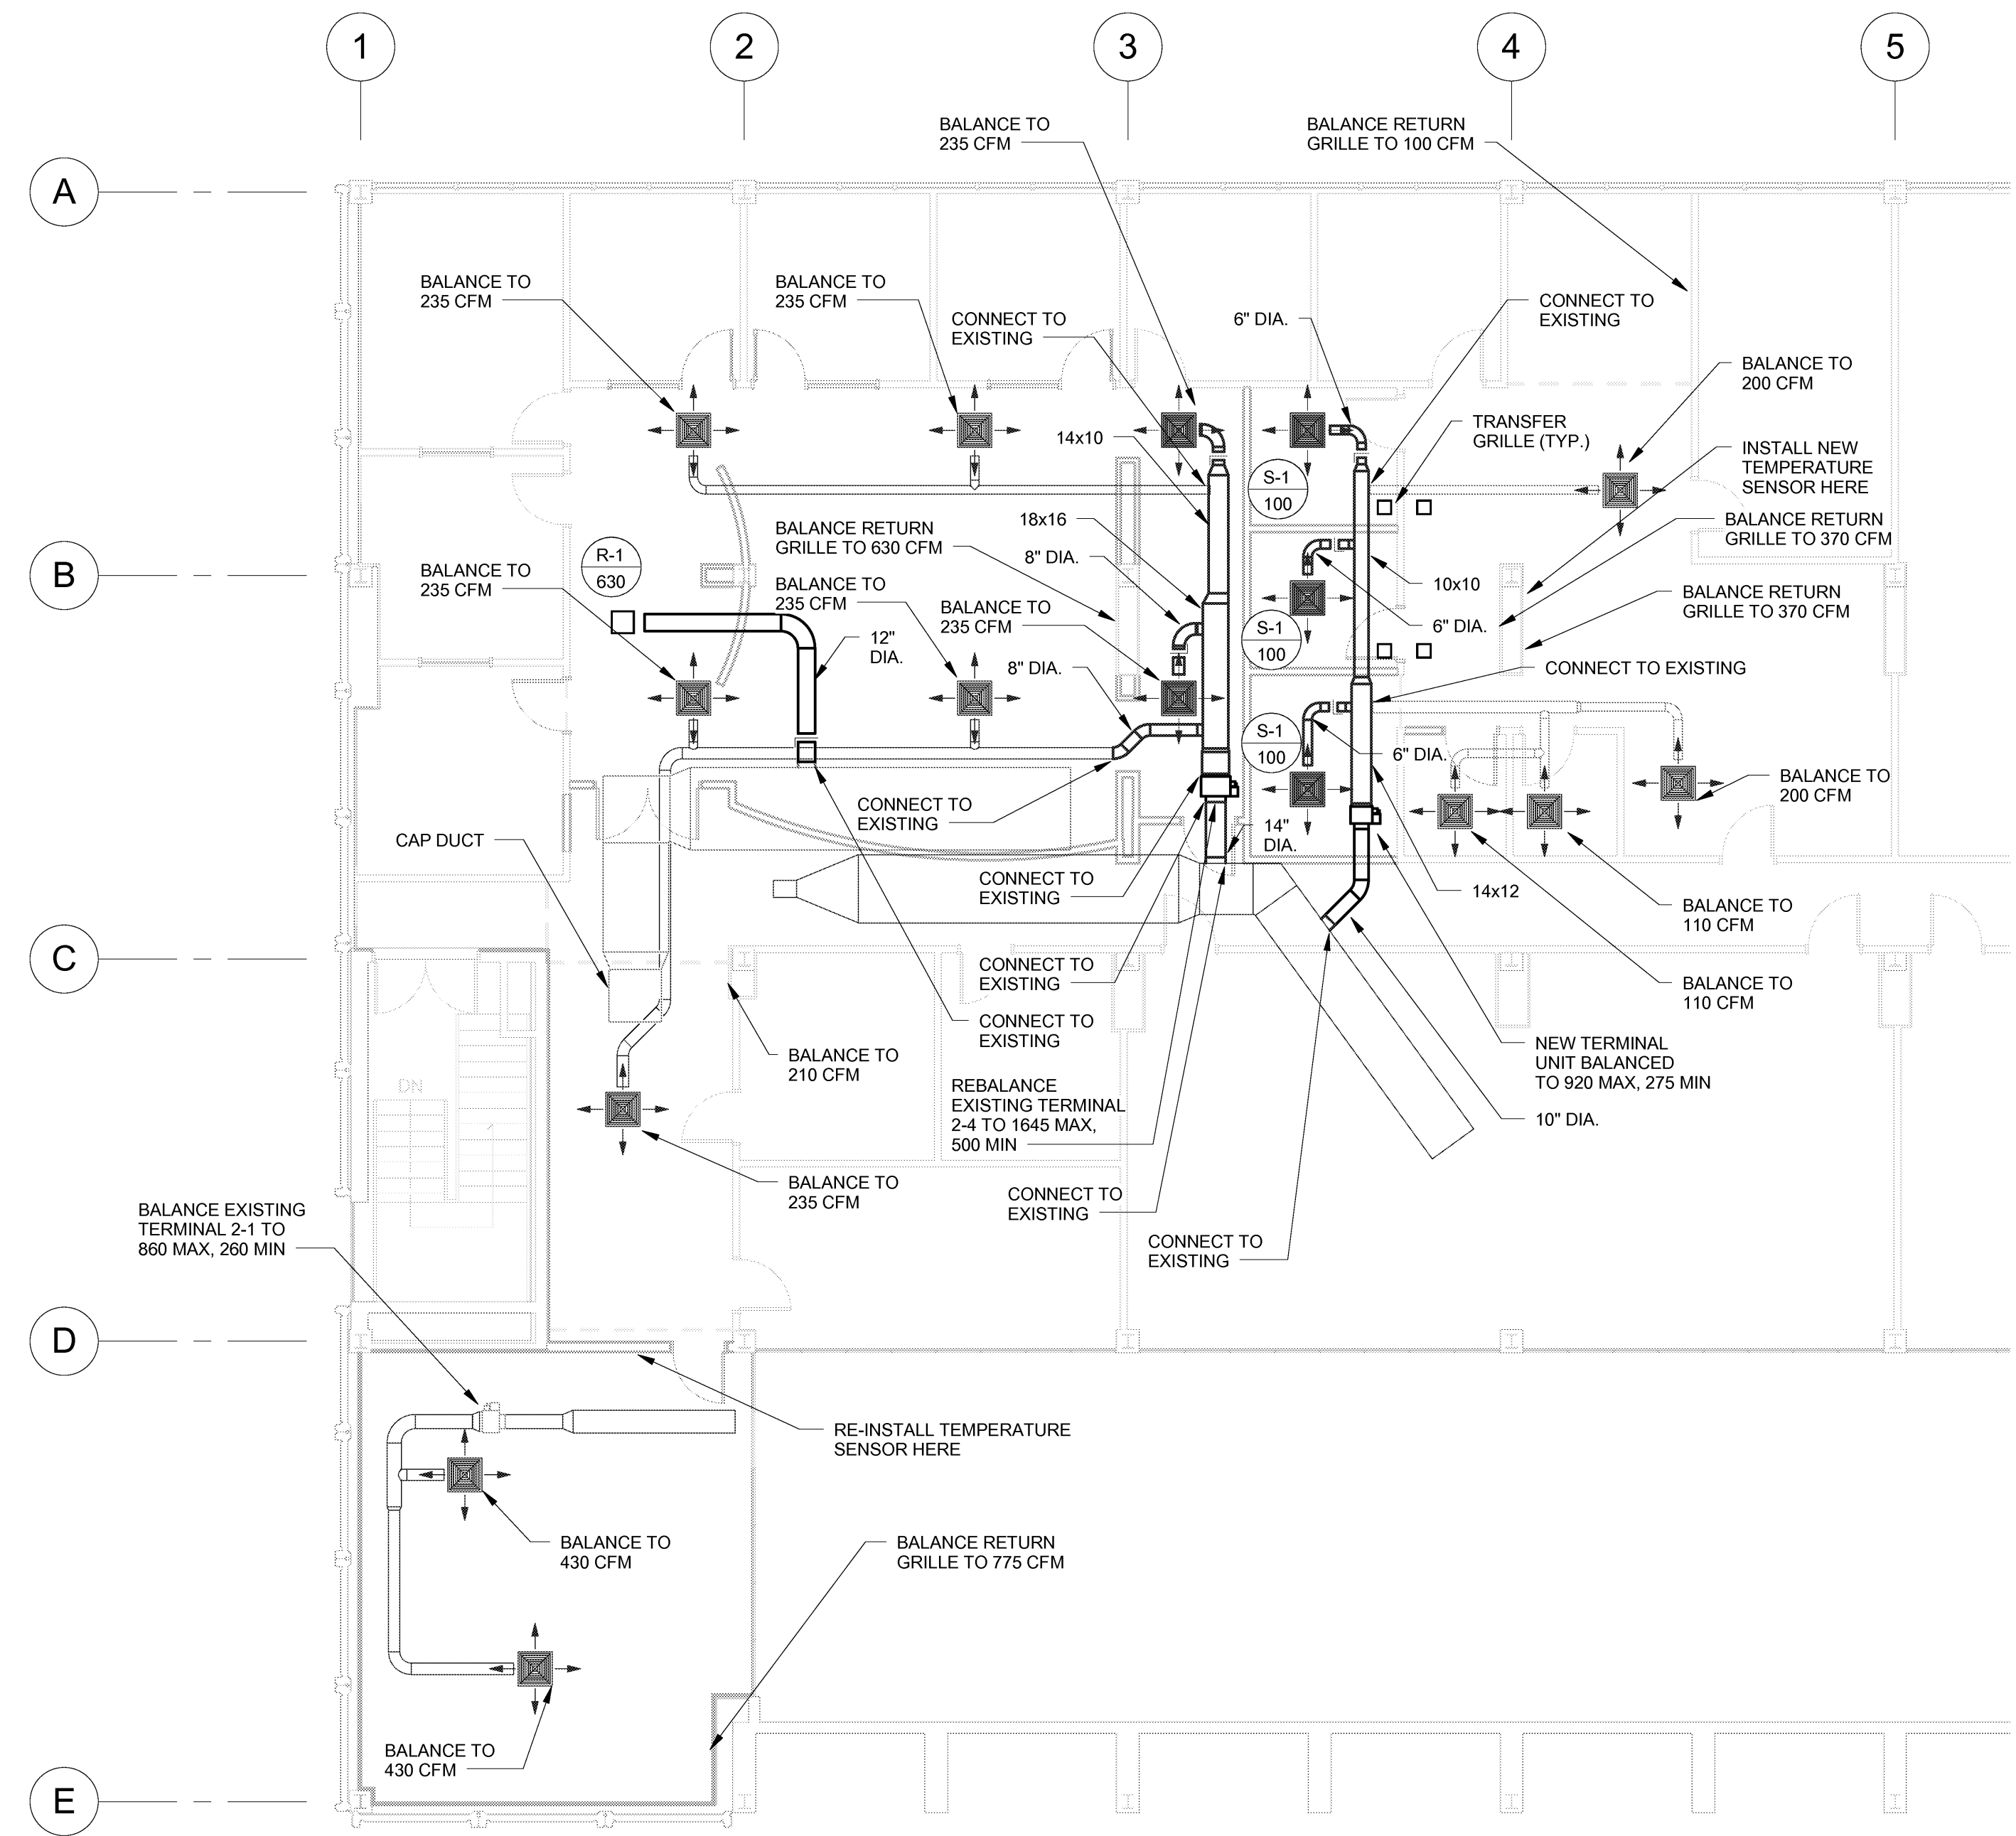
1
2
3
4
5

A
B
C
D
E

BALANCE TO 235 CFM

BALANCE RETURN GRILLE TO 100 CFM

BALANCE TO 235 CFM

BALANCE TO 235 CFM

CONNECT TO EXISTING

6" DIA.

CONNECT TO EXISTING

BALANCE TO 200 CFM

14x10

TRANSFER GRILLE (TYP.)

INSTALL NEW TEMPERATURE SENSOR HERE

S-1
100

18x16

BALANCE RETURN GRILLE TO 370 CFM

BALANCE RETURN GRILLE TO 630 CFM

8" DIA.

10x10

R-1
630

BALANCE TO 235 CFM

BALANCE TO 235 CFM

BALANCE RETURN GRILLE TO 370 CFM

12" DIA.

BALANCE TO 235 CFM

S-1
100

6" DIA.

8" DIA.

CONNECT TO EXISTING

S-1
100

6" DIA.

BALANCE TO 200 CFM

CONNECT TO EXISTING

CAP DUCT

14" DIA.

CONNECT TO EXISTING

14x12

BALANCE TO 110 CFM

CONNECT TO EXISTING

BALANCE TO 110 CFM

CONNECT TO EXISTING

BALANCE TO 210 CFM

NEW TERMINAL UNIT BALANCED TO 920 MAX, 275 MIN

REBALANCE EXISTING TERMINAL 2-4 TO 1645 MAX, 500 MIN

10" DIA.

DN

BALANCE TO 235 CFM

CONNECT TO EXISTING

BALANCE EXISTING TERMINAL 2-1 TO 860 MAX, 260 MIN

CONNECT TO EXISTING

RE-INSTALL TEMPERATURE SENSOR HERE

BALANCE TO 430 CFM

BALANCE RETURN GRILLE TO 775 CFM

BALANCE TO 430 CFM